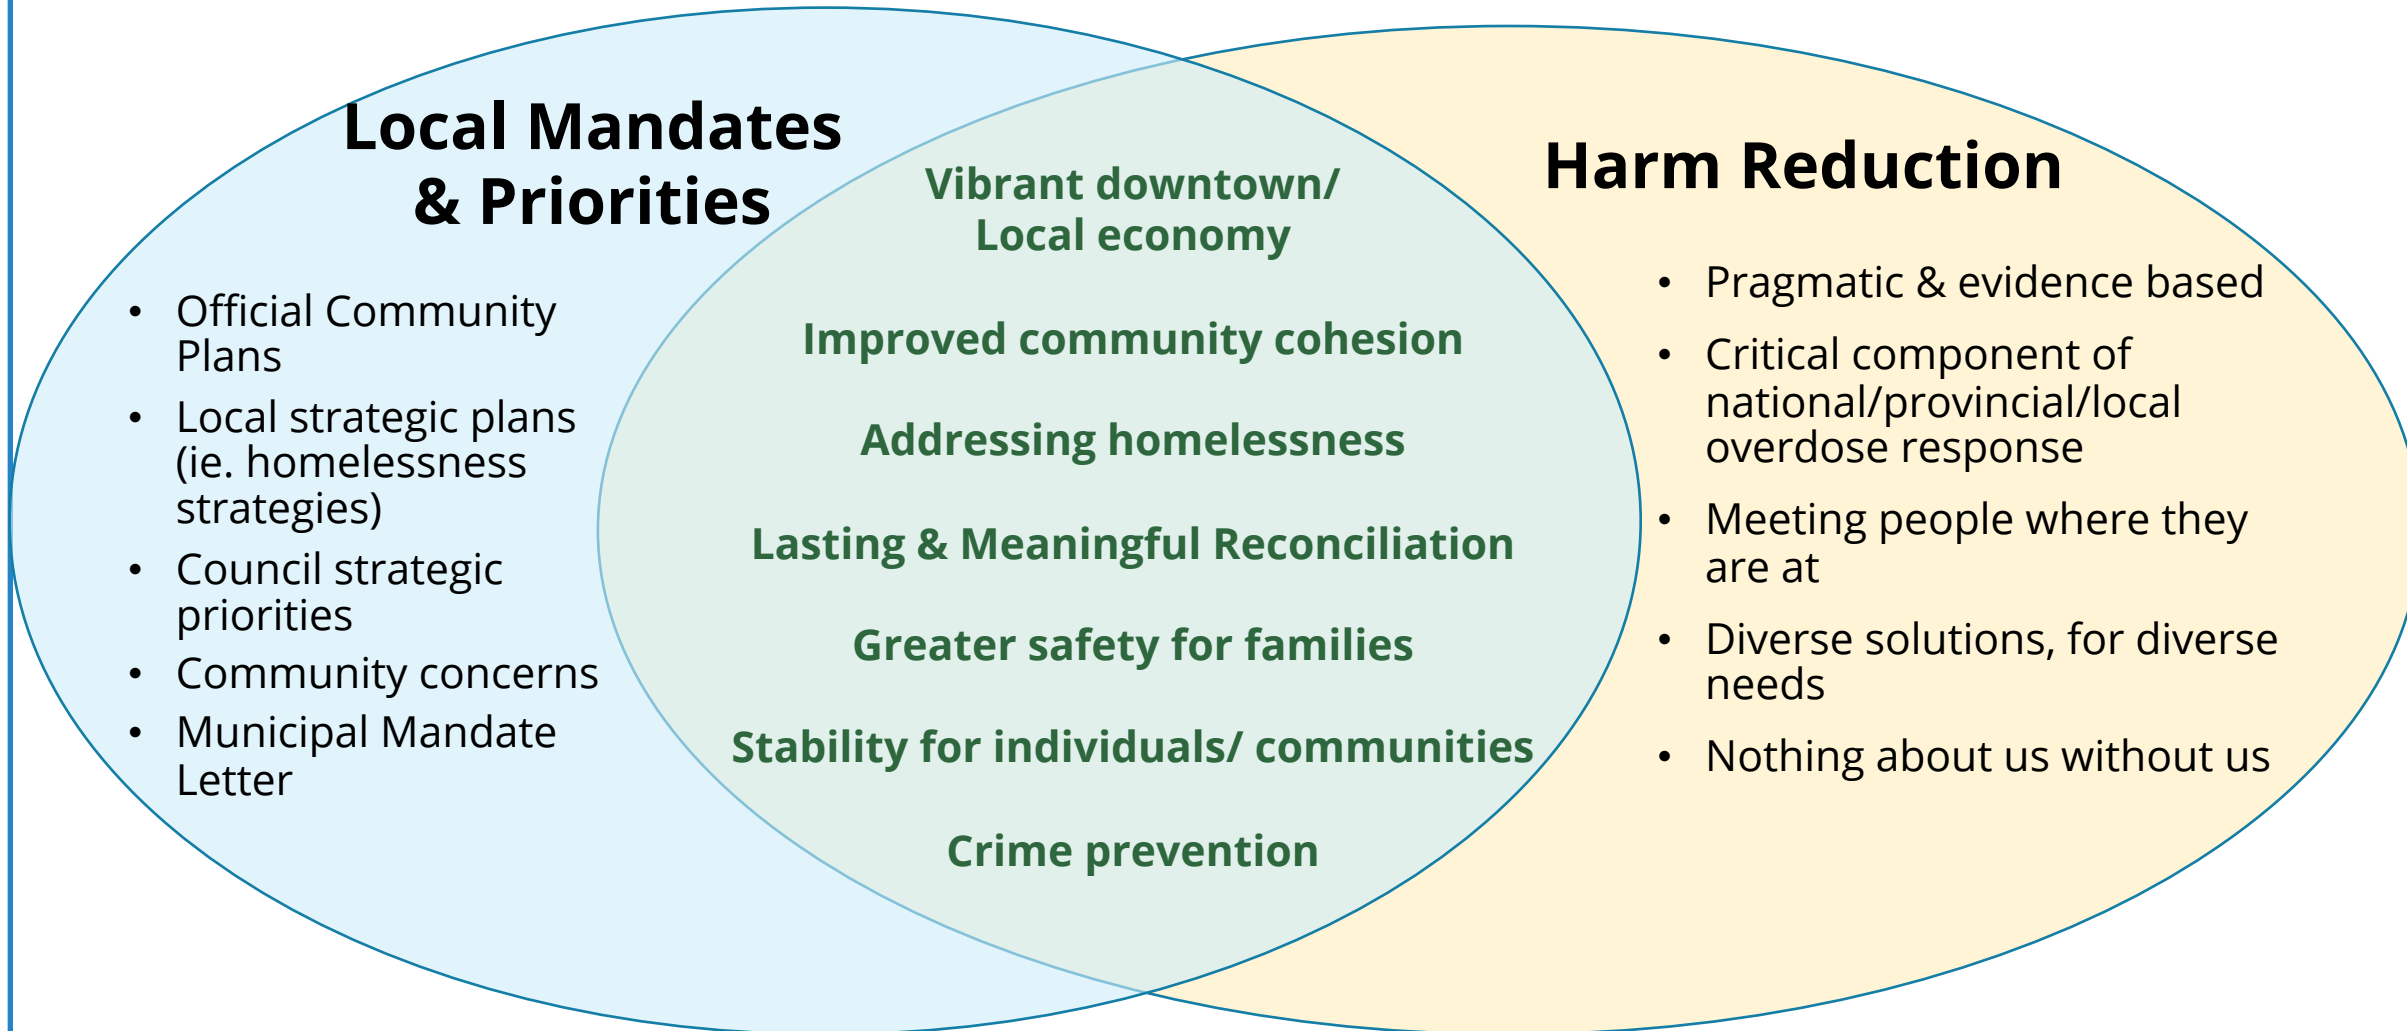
Local Mandates & Priorities

- Official Community Plans
- Local strategic plans (ie. homelessness strategies)
- Council strategic priorities
- Community concerns
- Municipal Mandate Letter

Vibrant downtown/ Local economy

Improved community cohesion

Addressing homelessness

Lasting & Meaningful Reconciliation

Greater safety for families

Stability for individuals/ communities

Crime prevention

Harm Reduction

- Pragmatic & evidence based
- Critical component of national/provincial/local overdose response
- Meeting people where they are at
- Diverse solutions, for diverse needs
- Nothing about us without us